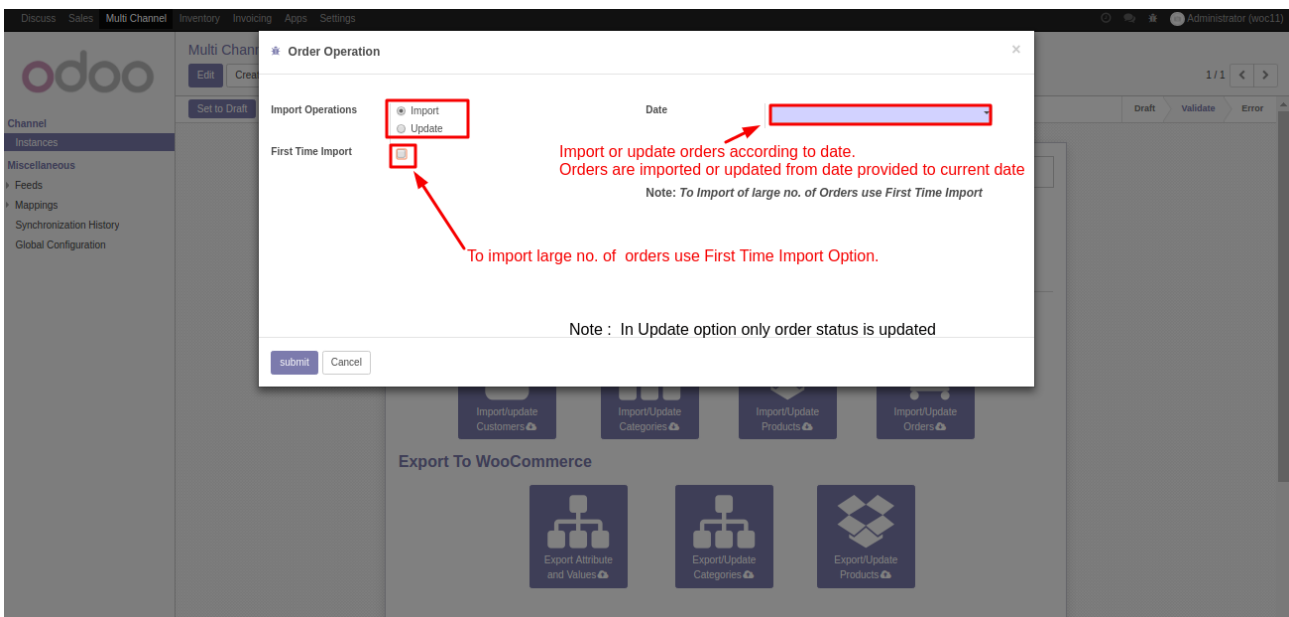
Discuss Sales Multi Channel Inventory Invoicing Apps Settings

Administrator (woc11)

odoo

Multi Chann

Edit Crea

Set to Draft

1 / 1

Draft Validate Error

Channel

Instances

Miscellaneous

Feeds

Mappings

Synchronization History

Global Configuration

Order Operation

×

Import Operations

Import

Update

First Time Import

Date

Import or update orders according to date.
Orders are imported or updated from date provided to current date

Note: To Import of large no. of Orders use First Time Import

To import large no. of orders use First Time Import Option.

Note : In Update option only order status is updated

submit Cancel

Import/update Customers

Import/Update Categories

Import/Update Products

Import/Update Orders

Export To WooCommerce

Export Attribute and Values

Export/Update Categories

Export/Update Products